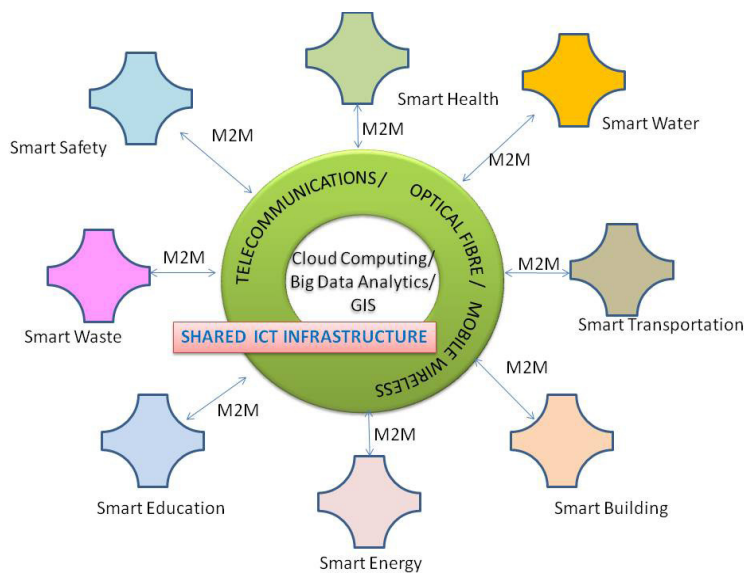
Smart Health

M2M

Smart Water

M2M

Smart Safety

M2M

TELECOMMUNICATIONS/ OPTICAL FIBRE/ MOBILE WIRELESS

Cloud Computing/ Big Data Analytics/ GIS

M2M

Smart Waste

M2M

Smart Transportation

SHARED ICT INFRASTRUCTURE

M2M

M2M

M2M

Smart Education

Smart Building

Smart Energy